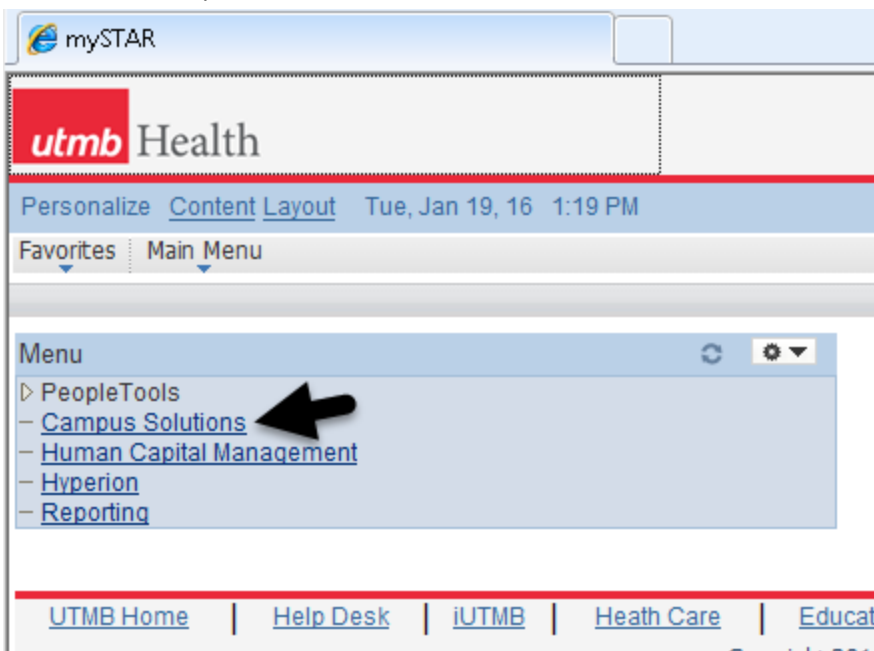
mySTAR

utmb Health

Personalize Content Layout Tue, Jan 19, 16 1:19 PM

Favorites Main Menu

Menu

PeopleTools
Campus Solutions
Human Capital Management
Hyperion
Reporting

UTMB Home | Help Desk | iUTMB | Heath Care | Educat